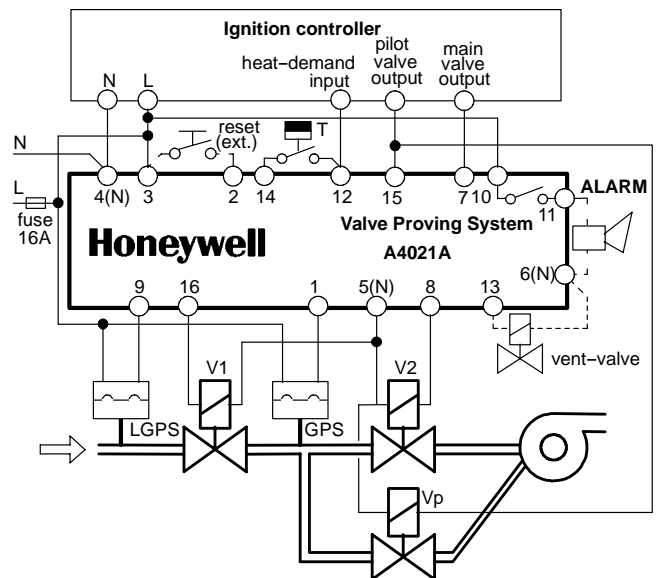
Ignition controller

N L heat-demand input pilot valve output main valve output

N

L

fuse 16A

reset (ext.)

T

4(N) 3 2 14 12 15 7 10

11

ALARM

Honeywell

Valve Proving System

A4021A

6(N)

9 16 1 5(N) 8 13

V1 V2

vent-valve

LGPS GPS

Vp